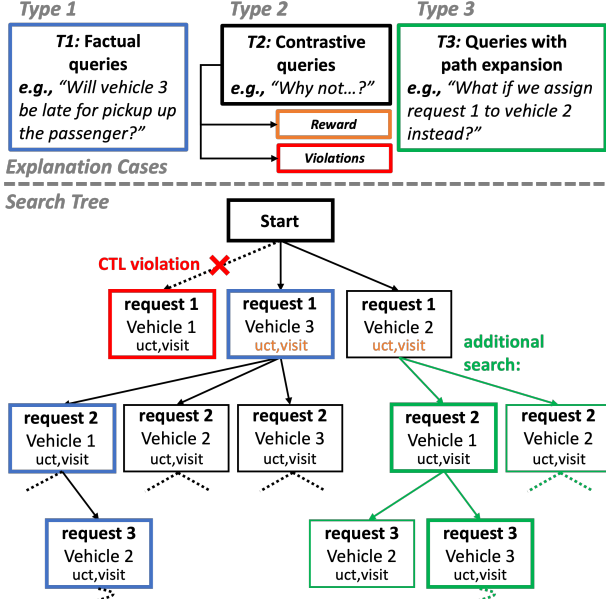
Type 1

T1: Factual queries
e.g., "Will vehicle 3 be late for pickup up the passenger?"

Type 2

T2: Contrastive queries
e.g., "Why not…?"

Reward

Violations

Type 3

T3: Queries with path expansion
e.g., "What if we assign request 1 to vehicle 2 instead?"

Explanation Cases

Search Tree

Start

CTL violation

request 1
Vehicle 1
uct,visit

request 1
Vehicle 3
uct,visit

request 1
Vehicle 2
uct,visit

additional search:

request 2
Vehicle 1
uct,visit

request 2
Vehicle 2
uct,visit

request 2
Vehicle 3
uct,visit

request 2
Vehicle 1
uct,visit

request 2
Vehicle 2
uct,visit

request 3
Vehicle 2
uct,visit

request 3
Vehicle 2
uct,visit

request 3
Vehicle 3
uct,visit